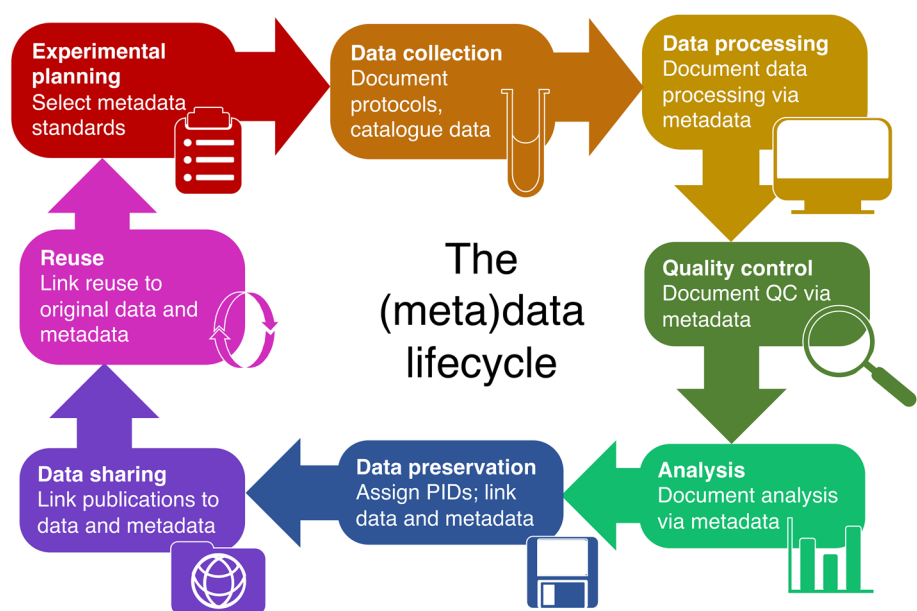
Experimental planning
Select metadata standards

Data collection
Document protocols, catalogue data

Data processing
Document data processing via metadata

Quality control
Document QC via metadata

Analysis
Document analysis via metadata

Data preservation
Assign PIDs; link data and metadata

Data sharing
Link publications to data and metadata

Reuse
Link reuse to original data and metadata

The (meta)data lifecycle